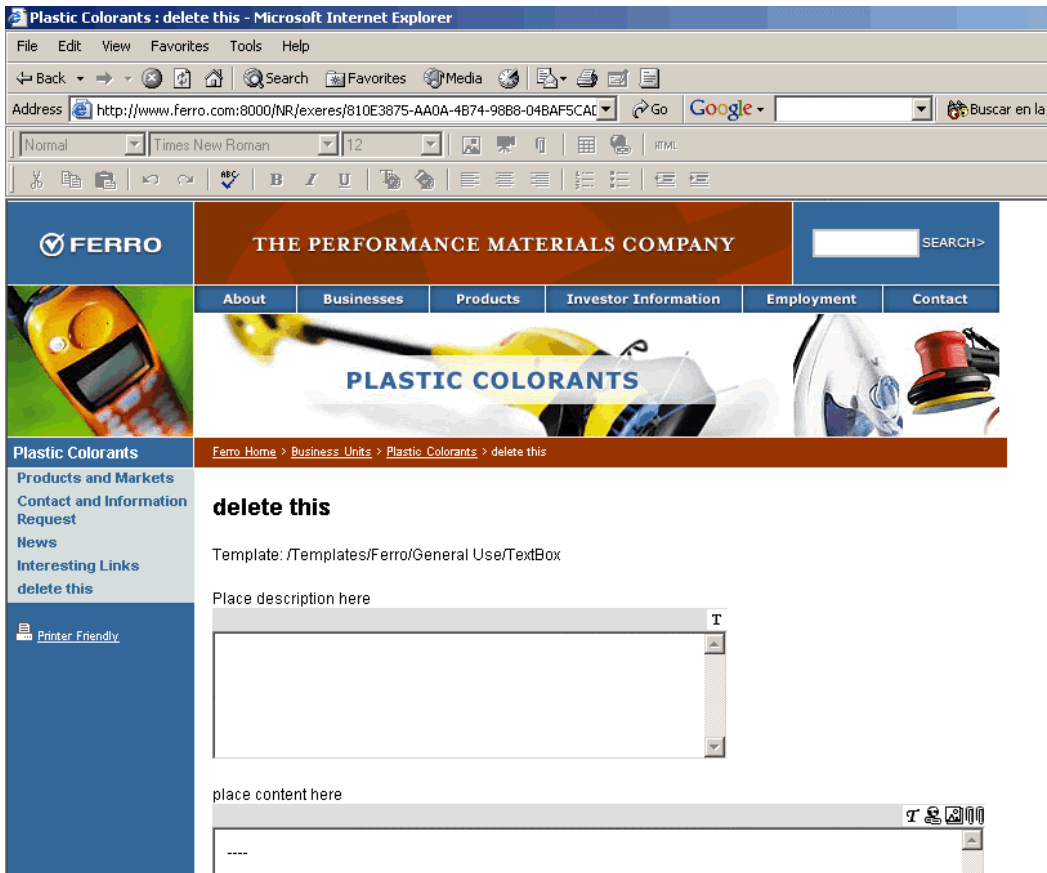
Plastic Colorants : delete this - Microsoft Internet Explorer

File Edit View Favorites Tools Help

Back Search Favorites Media

Address http://www.ferro.com:8000/NR/exeres/810E3875-AA0A-4B74-98B8-04BAF5CAD Go Google Buscar en la

Normal Times New Roman 12 HTML

B I U

FERRO

THE PERFORMANCE MATERIALS COMPANY

SEARCH>

About Businesses Products Investor Information Employment Contact

PLASTIC COLORANTS

Plastic Colorants

Products and Markets

Contact and Information Request

News

Interesting Links

delete this

Printer Friendly

Ferro Home > Business Units > Plastic Colorants > delete this

delete this

Template: /Templates/Ferro/General Use/TextBox

Place description here

T

place content here

----